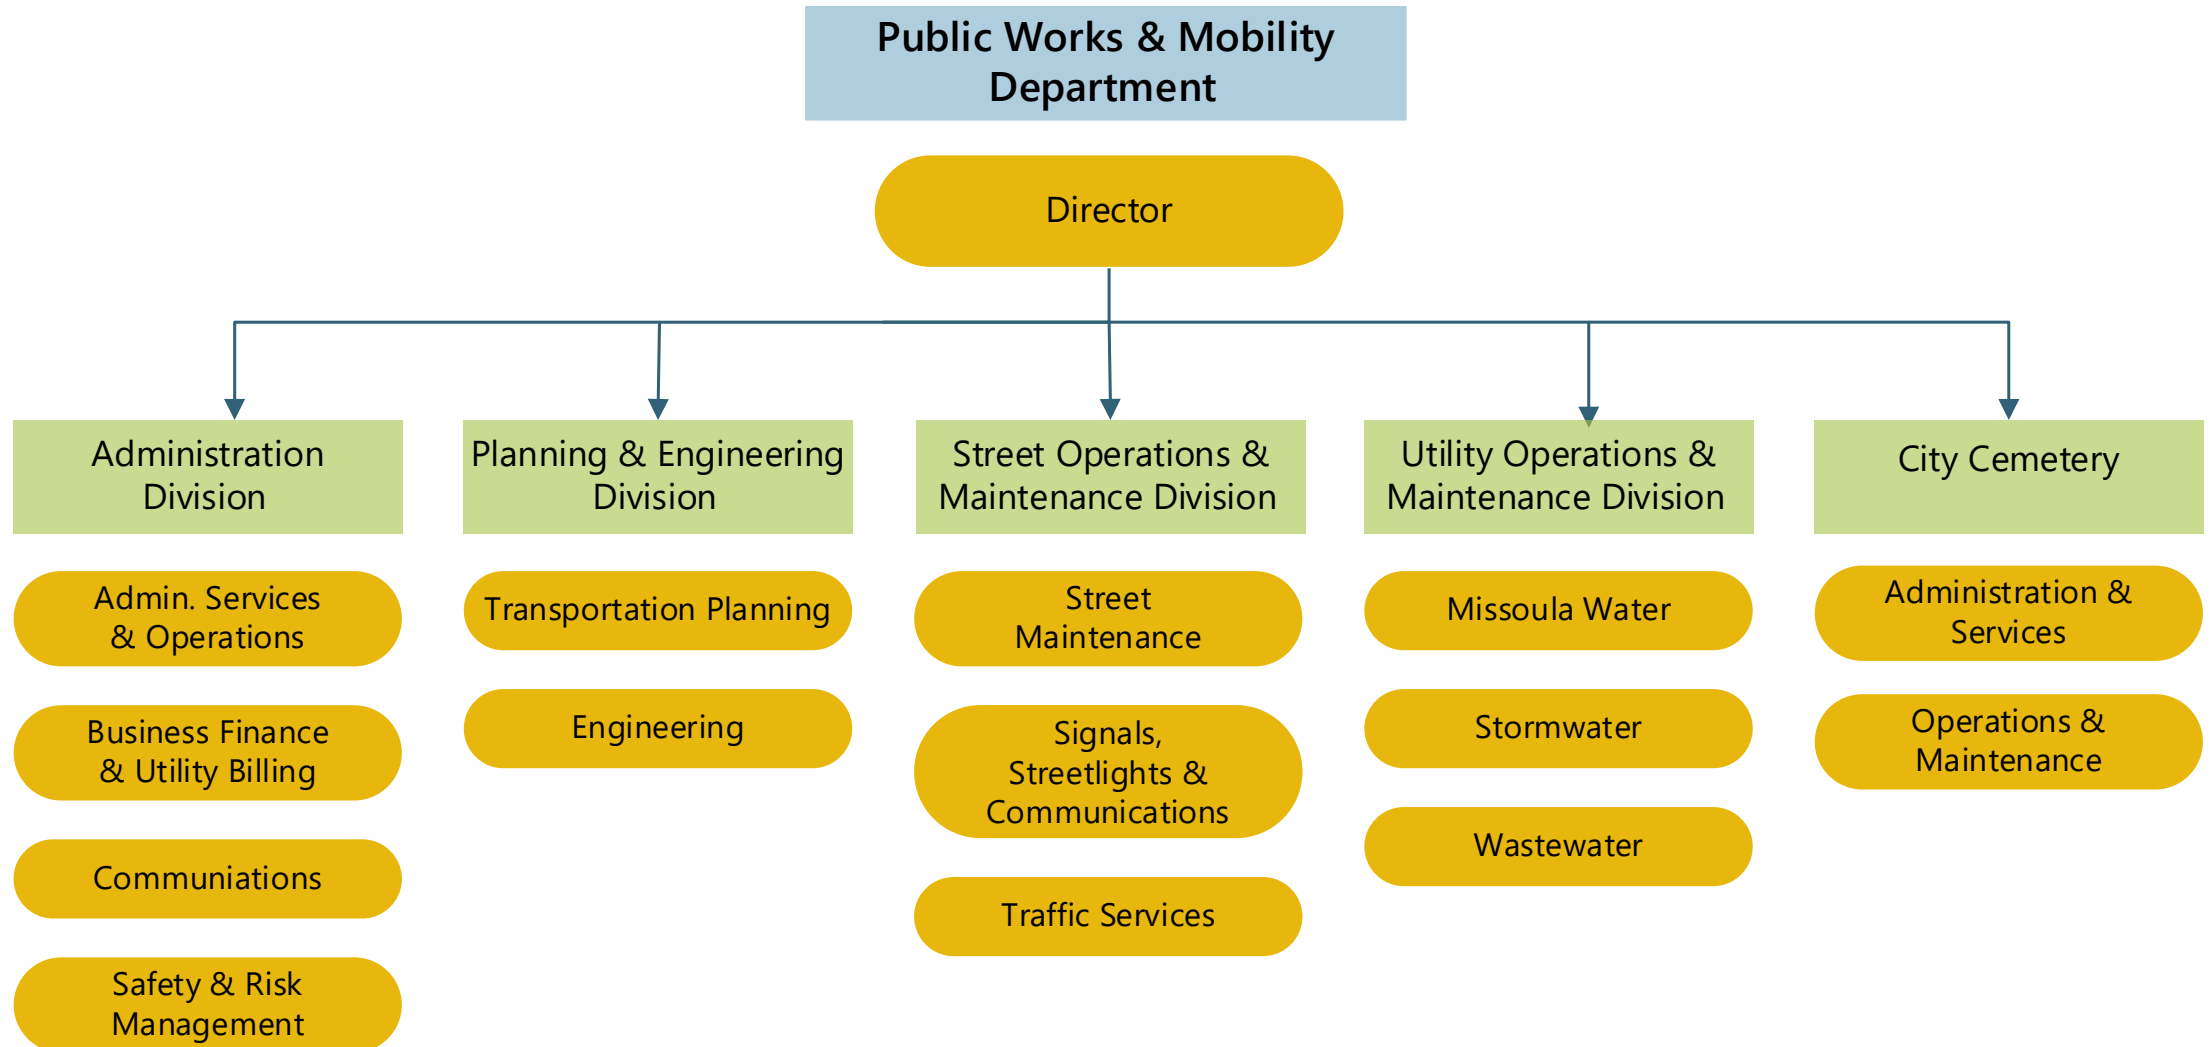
Public Works & Mobility Department

Director

Administration Division

Admin. Services & Operations

Business Finance & Utility Billing

Communiations

Safety & Risk Management

Planning & Engineering Division

Transportation Planning

Engineering

Street Operations & Maintenance Division

Street Maintenance

Signals, Streetlights & Communications

Traffic Services

Utility Operations & Maintenance Division

Missoula Water

Stormwater

Wastewater

City Cemetery

Administration & Services

Operations & Maintenance